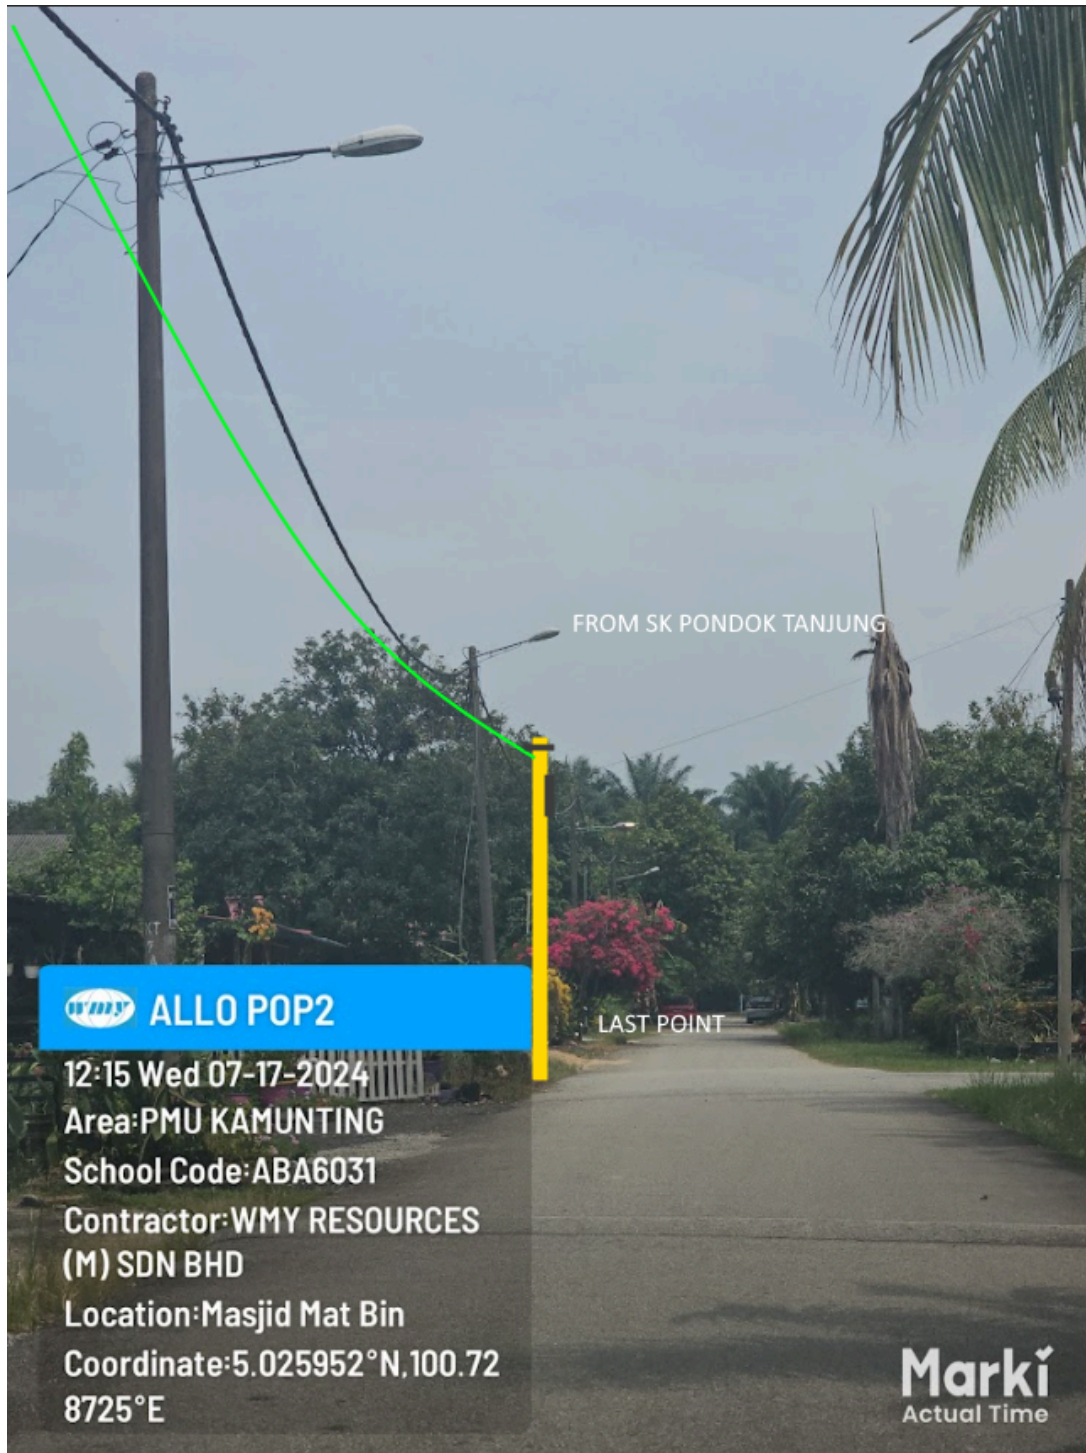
FROM SK PONDOK TANJUNG

LAST POINT

wmy ALLO POP2

12:15 Wed 07-17-2024
Area:PMU KAMUNTING
School Code:ABA6031
Contractor:WMY RESOURCES (M) SDN BHD
Location:Masjid Mat Bin
Coordinate:5.025952°N,100.728725°E

Marki
Actual Time